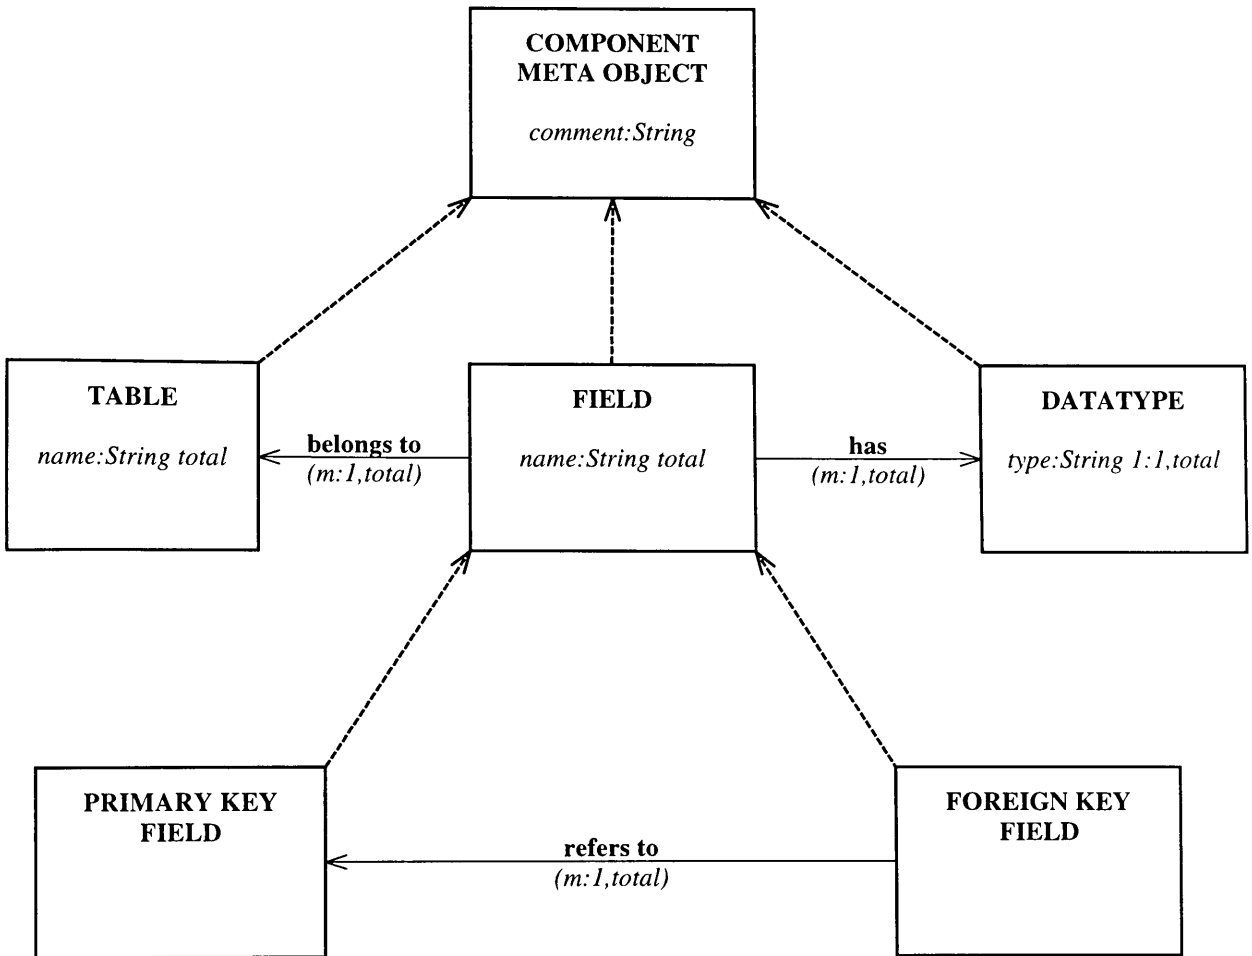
COMPONENT META OBJECT

comment:String

TABLE

name:String total

belongs to
(m:1,total)

FIELD

name:String total

has
(m:1,total)

DATATYPE

type:String 1:1,total

PRIMARY KEY FIELD

refers to
(m:1,total)

FOREIGN KEY FIELD